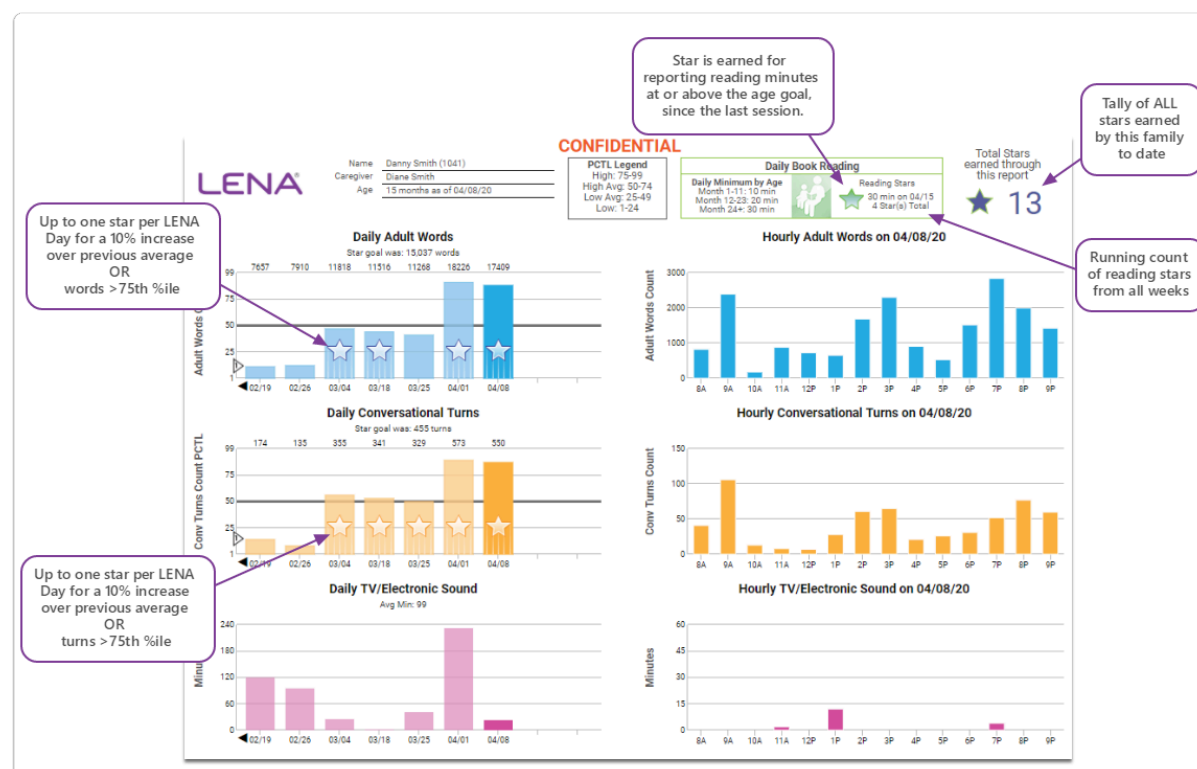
Star is earned for reporting reading minutes at or above the age goal, since the last session.

Tally of ALL stars earned by this family to date

CONFIDENTIAL

LENA

Name Danny Smith (1041)
Caregiver Diane Smith
Age 15 months as of 04/08/20

PCTL Legend
High: 75-99
High Avg: 50-74
Low Avg: 25-49
Low: 1-24

Daily Book Reading
Daily Minimum by Age
Month 1-11: 10 min
Month 12-23: 20 min
Month 24+: 30 min
Reading Stars
30 min on 04/15
4 Star(s) Total

Total Stars earned through this report
13

Up to one star per LENA Day for a 10% increase over previous average OR words >75th %ile

Running count of reading stars from all weeks

Daily Adult Words
Star goal was: 15,037 words
7657 7910 11818 11516 11268 18226 17409
99
75
50
25
1
Adult Words
02/19 02/26 03/04 03/18 03/25 04/01 04/08

Hourly Adult Words on 04/08/20
3000
2000
1000
0
Adult Words Count
8A 9A 10A 11A 12P 1P 2P 3P 4P 5P 6P 7P 8P 9P

Daily Conversational Turns
Star goal was: 455 turns
174 135 355 341 329 573 550
99
75
50
25
1
Conv Turns Count PCTL
02/19 02/26 03/04 03/18 03/25 04/01 04/08

Hourly Conversational Turns on 04/08/20
150
100
50
0
Conv Turns Count
8A 9A 10A 11A 12P 1P 2P 3P 4P 5P 6P 7P 8P 9P

Up to one star per LENA Day for a 10% increase over previous average OR turns >75th %ile

Daily TV/Electronic Sound
Avg Min: 99
240
180
120
60
0
Minutes
02/19 02/26 03/04 03/18 03/25 04/01 04/08

Hourly TV/Electronic Sound on 04/08/20
60
45
30
15
0
Minutes
8A 9A 10A 11A 12P 1P 2P 3P 4P 5P 6P 7P 8P 9P